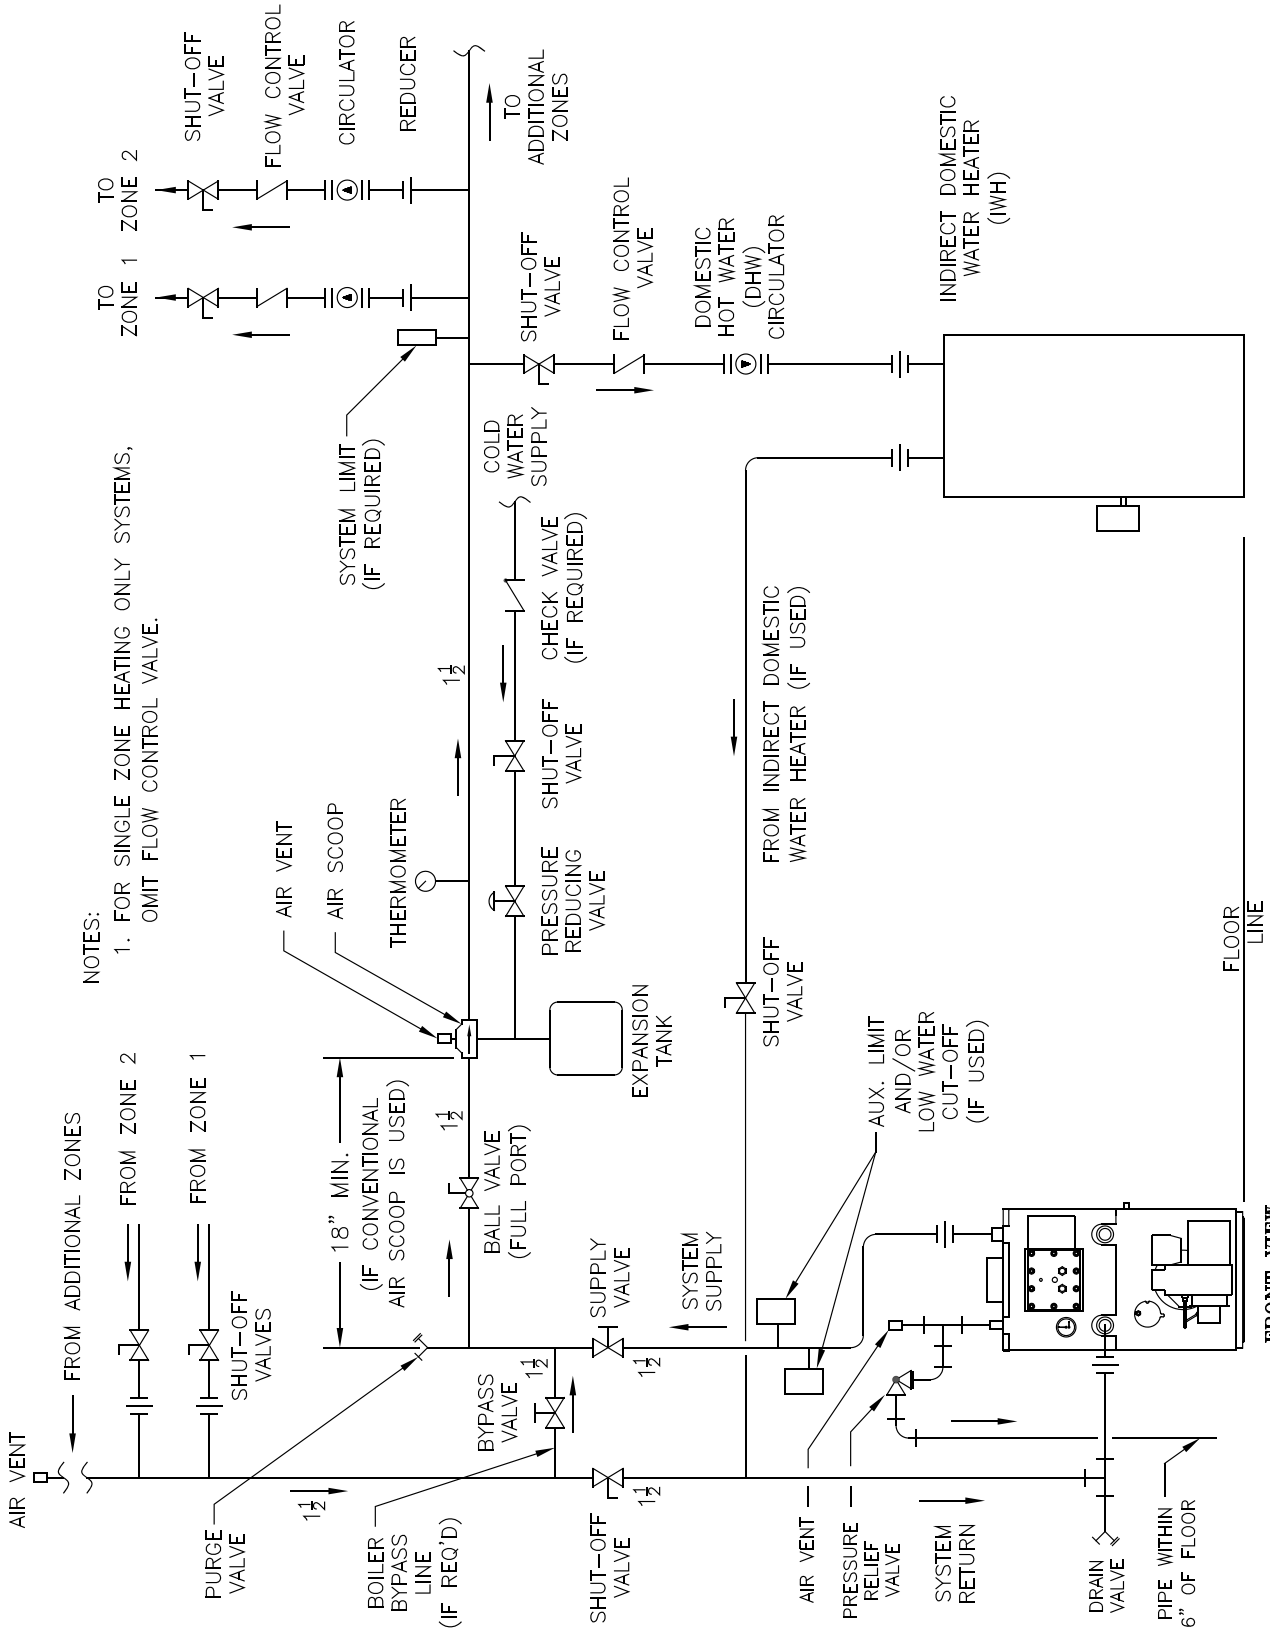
AIR VENT
FROM ADDITIONAL ZONES
FROM ZONE 2
FROM ZONE 1
SHUT-OFF VALVES
NOTES:
1. FOR SINGLE ZONE HEATING ONLY SYSTEMS, OMIT FLOW CONTROL VALVE.
TO ZONE 1
TO ZONE 2
SHUT-OFF VALVE
FLOW CONTROL VALVE
CIRCULATOR
REDUCER
TO ADDITIONAL ZONES
PURGE VALVE
$1\frac{1}{2}$
BOILER BYPASS LINE (IF REQ'D)
BYPASS VALVE
$1\frac{1}{2}$
18" MIN. (IF CONVENTIONAL AIR SCOOP IS USED)
BALL VALVE (FULL PORT)
$1\frac{1}{2}$
AIR VENT
AIR SCOOP
THERMOMETER
$1\frac{1}{2}$
SYSTEM LIMIT (IF REQUIRED)
EXPANSION TANK
PRESSURE REDUCING VALVE
SHUT-OFF VALVE
CHECK VALVE (IF REQUIRED)
COLD WATER SUPPLY
SHUT-OFF VALVE
FLOW CONTROL VALVE
DOMESTIC HOT WATER (DHW) CIRCULATOR
INDIRECT DOMESTIC WATER HEATER (IWH)
SHUT-OFF VALVE
$1\frac{1}{2}$
SUPPLY VALVE
$1\frac{1}{2}$
SYSTEM SUPPLY
SHUT-OFF VALVE
FROM INDIRECT DOMESTIC WATER HEATER (IF USED)
AUX. LIMIT AND/OR LOW WATER CUT-OFF (IF USED)
AIR VENT
PRESSURE RELIEF VALVE
SYSTEM RETURN
DRAIN VALVE
PIPE WITHIN 6" OF FLOOR
FLOOR LINE
FRONT VIEW